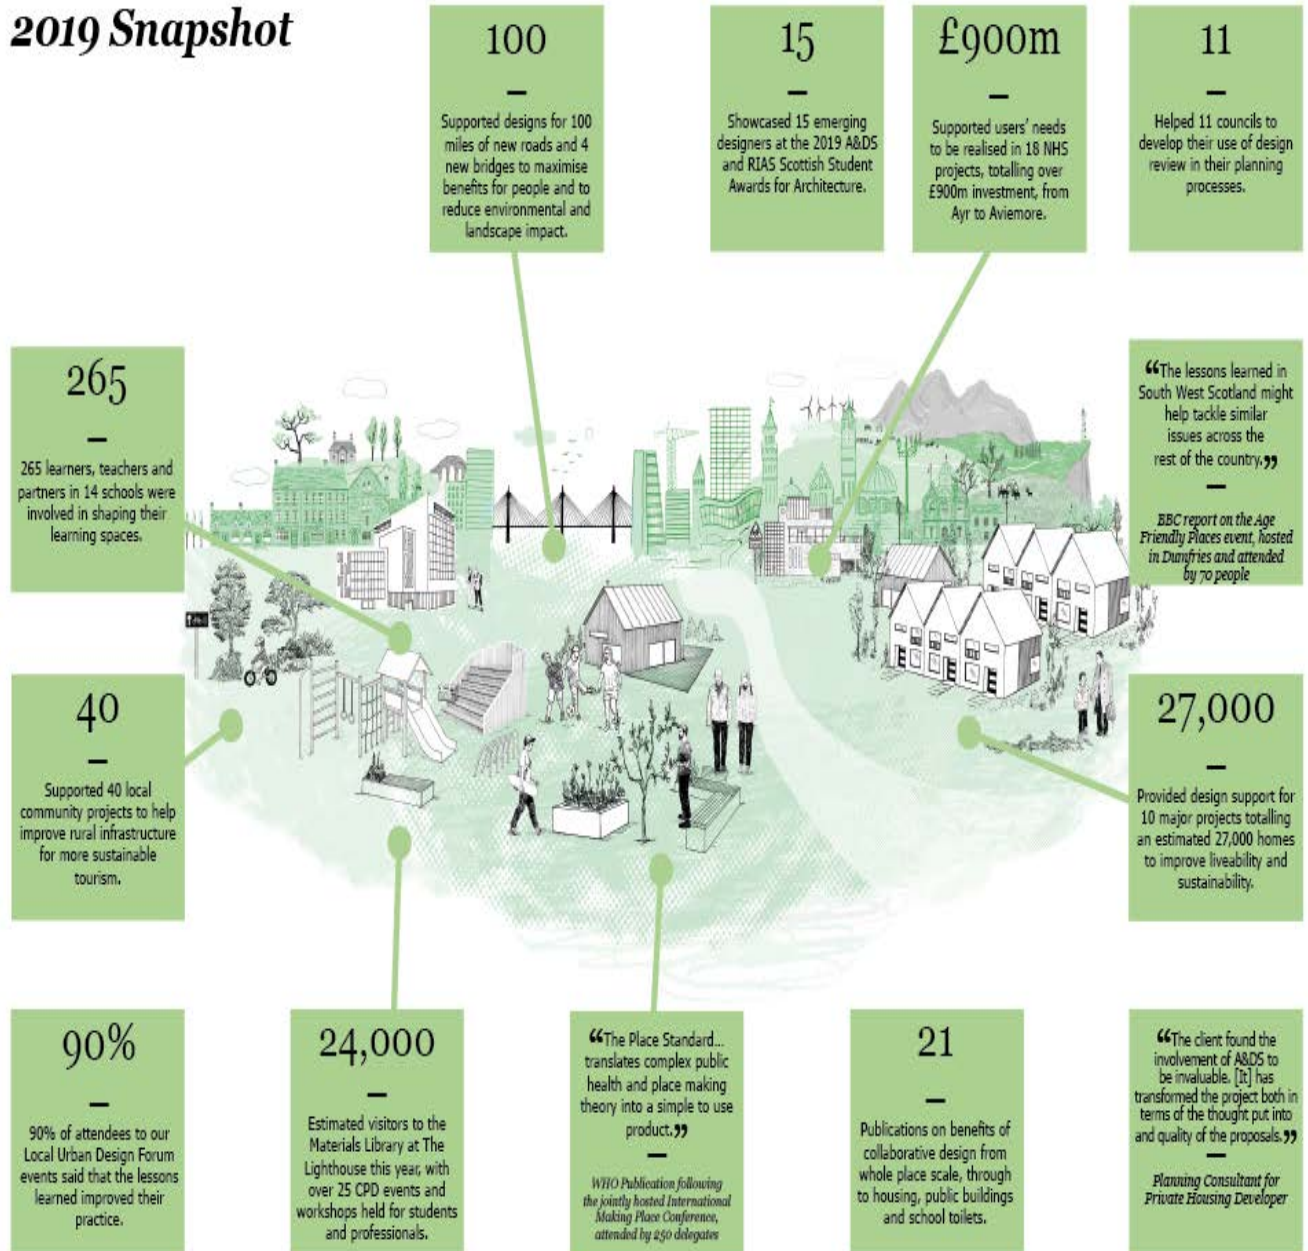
2019 Snapshot

100

—

Supported designs for 100 miles of new roads and 4 new bridges to maximise benefits for people and to reduce environmental and landscape impact.

15

—

Showcased 15 emerging designers at the 2019 A&DS and RIAS Scottish Student Awards for Architecture.

£900m

—

Supported users' needs to be realised in 18 NHS projects, totalling over £900m investment, from Ayr to Aviemore.

11

—

Helped 11 councils to develop their use of design review in their planning processes.

265

—

265 learners, teachers and partners in 14 schools were involved in shaping their learning spaces.

"The lessons learned in South West Scotland might help tackle similar issues across the rest of the country."

—

BBC report on the Age Friendly Places event, hosted in Dumfries and attended by 70 people

40

—

Supported 40 local community projects to help improve rural infrastructure for more sustainable tourism.

27,000

—

Provided design support for 10 major projects totalling an estimated 27,000 homes to improve liveability and sustainability.

90%

—

90% of attendees to our Local Urban Design Forum events said that the lessons learned improved their practice.

24,000

—

Estimated visitors to the Materials Library at The Lighthouse this year, with over 25 CPD events and workshops held for students and professionals.

"The Place Standard... translates complex public health and place making theory into a simple to use product."

—

WHO Publication following the jointly hosted International Making Place Conference, attended by 250 delegates

21

—

Publications on benefits of collaborative design from whole place scale, through to housing, public buildings and school toilets.

"The client found the involvement of A&DS to be invaluable. [It] has transformed the project both in terms of the thought put into and quality of the proposals."

—

Planning Consultant for Private Housing Developer